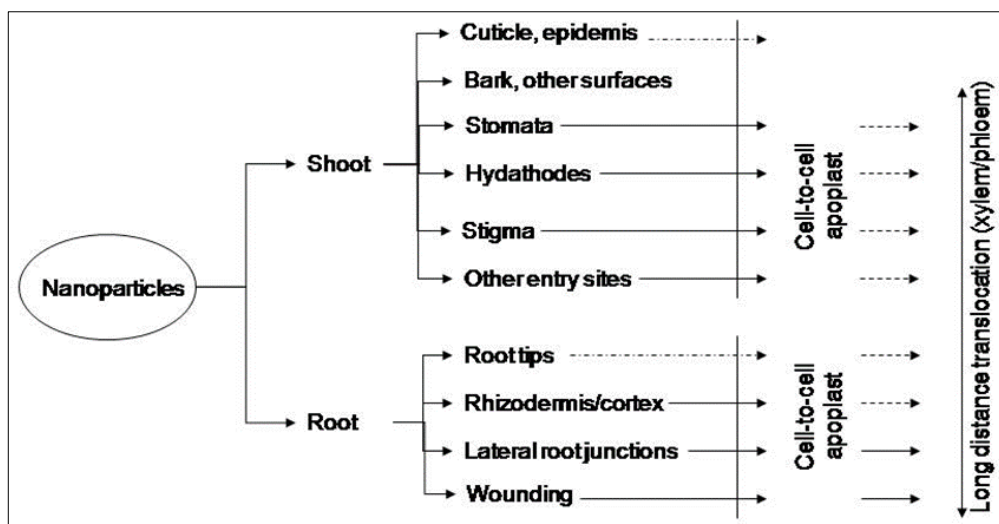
Nanoparticles

Shoot

Cuticle, epidemis

Bark, other surfaces

Stomata

Hydathodes

Stigma

Other entry sites

Cell-to-cell apoplast

Root

Root tips

Rhizodermis/cortex

Lateral root junctions

Wounding

Cell-to-cell apoplast

Long distance translocation (xylem/phloem)